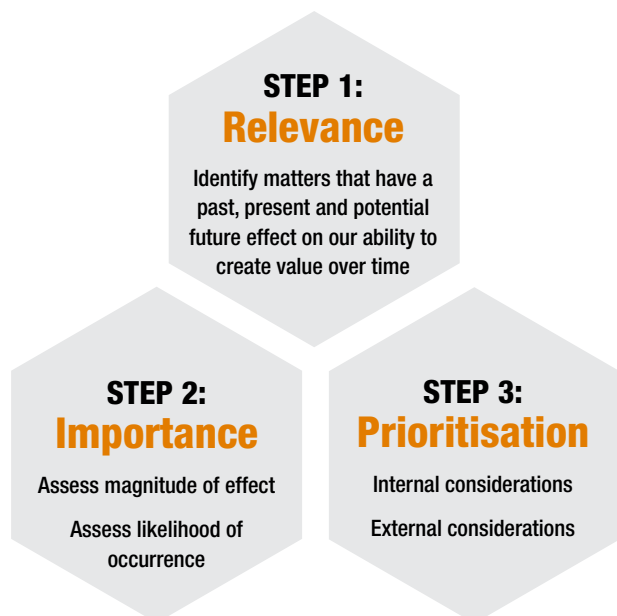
STEP 1:
Relevance

Identify matters that have a past, present and potential future effect on our ability to create value over time

STEP 2:
Importance

Assess magnitude of effect

Assess likelihood of occurrence

STEP 3:
Prioritisation

Internal considerations

External considerations